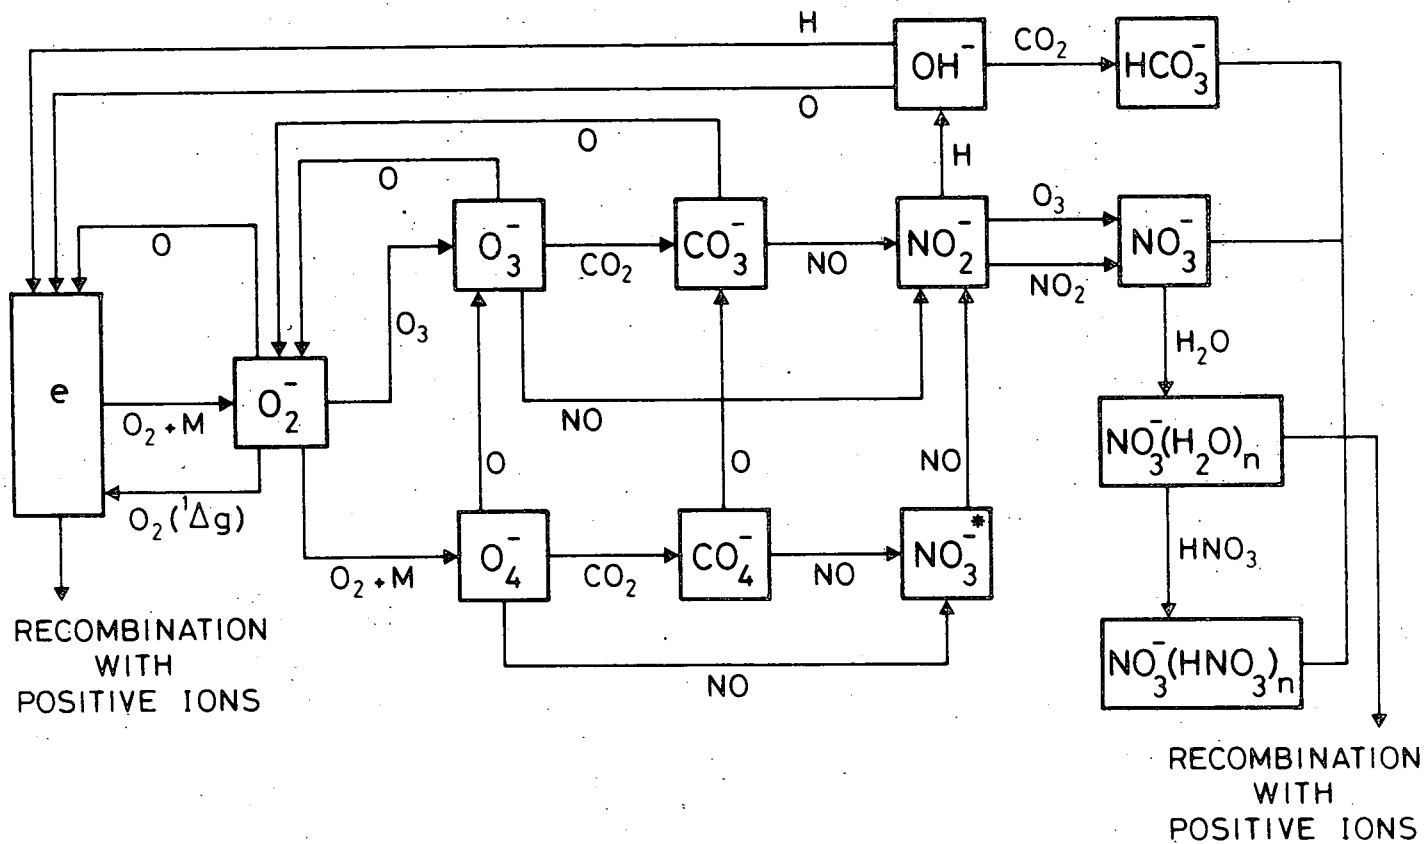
H

$OH^-$

$CO_2$

$HCO_3^-$

O

O

H

O

$O_3$

O

$O_3^-$

$CO_2$

$CO_3^-$

NO

$NO_2^-$

$NO_3^-$

$NO_2$

e

$O_3$

$H_2O$

$O_2 + M$

$O_2^-$

NO

$NO_3^-(H_2O)_n$

O

O

NO

$O_2(^1\Delta g)$

$HNO_3$

$O_2 + M$

$O_4^-$

$CO_2$

$CO_4^-$

NO

$NO_3^{-*}$

RECOMBINATION WITH POSITIVE IONS

$NO_3^-(HNO_3)_n$

NO

RECOMBINATION WITH POSITIVE IONS